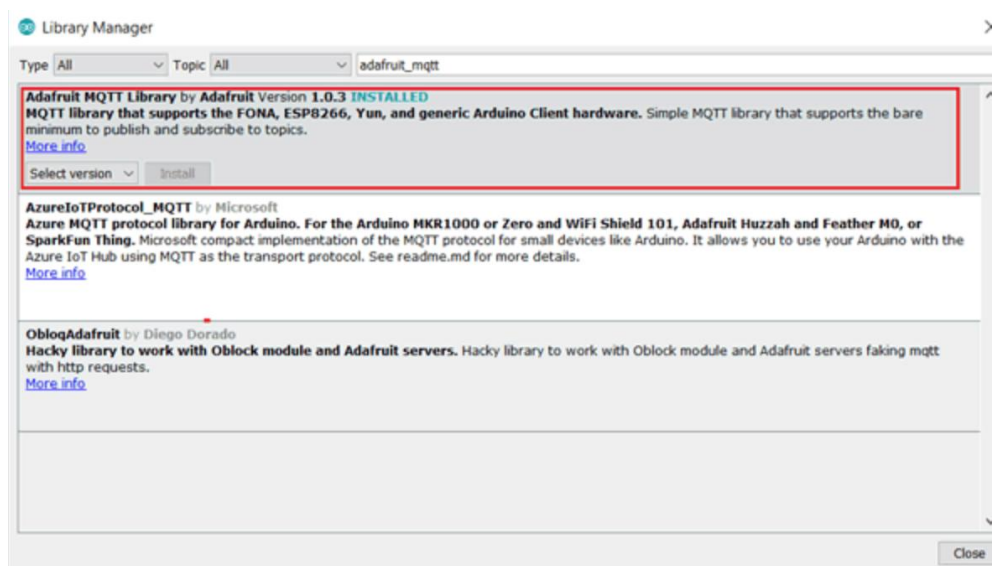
Library Manager

Type All Topic All adafruit_mqtt

Adafruit MQTT Library by Adafruit Version 1.0.3 INSTALLED
MQTT library that supports the FONA, ESP8266, Yun, and generic Arduino Client hardware. Simple MQTT library that supports the bare minimum to publish and subscribe to topics.
More info

Select version Install

AzureIoTProtocol_MQTT by Microsoft
Azure MQTT protocol library for Arduino. For the Arduino MKR1000 or Zero and WiFi Shield 101, Adafruit Huzzah and Feather M0, or SparkFun Thing. Microsoft compact implementation of the MQTT protocol for small devices like Arduino. It allows you to use your Arduino with the Azure IoT Hub using MQTT as the transport protocol. See readme.md for more details.
More info

OblogAdafruit by Diego Dorado
Hacky library to work with Oblock module and Adafruit servers. Hacky library to work with Oblock module and Adafruit servers faking mqtt with http requests.
More info

Close